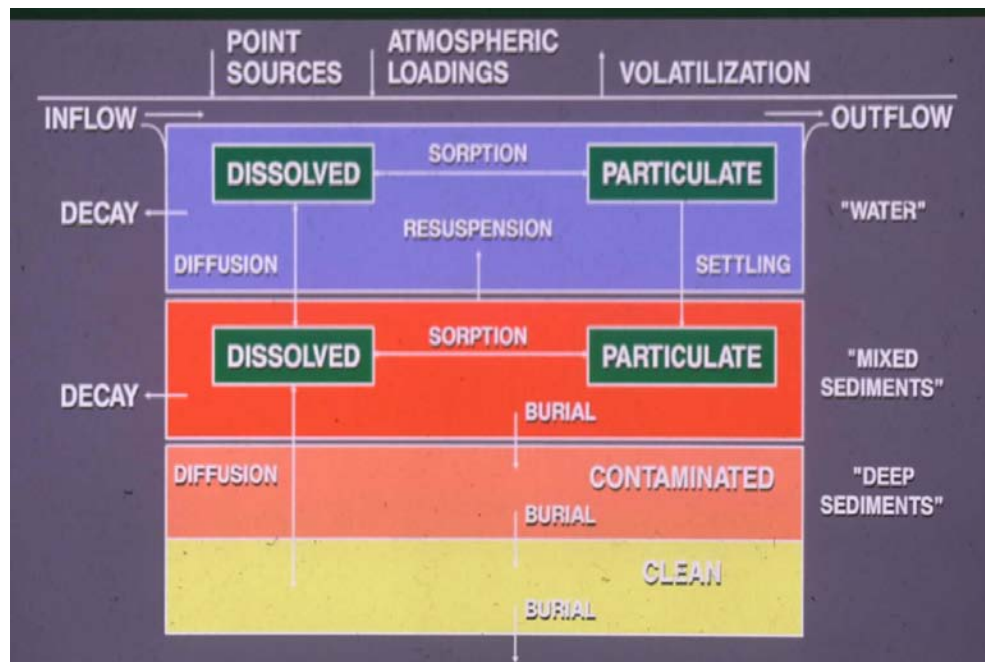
POINT SOURCES

ATMOSPHERIC LOADINGS

VOLATILIZATION

INFLOW

OUTFLOW

DISSOLVED

SORPTION

PARTICULATE

DECAY

"WATER"

RESUSPENSION

DIFFUSION

SETTLING

DISSOLVED

SORPTION

PARTICULATE

"MIXED SEDIMENTS"

DECAY

BURIAL

DIFFUSION

CONTAMINATED

"DEEP SEDIMENTS"

BURIAL

CLEAN

BURIAL